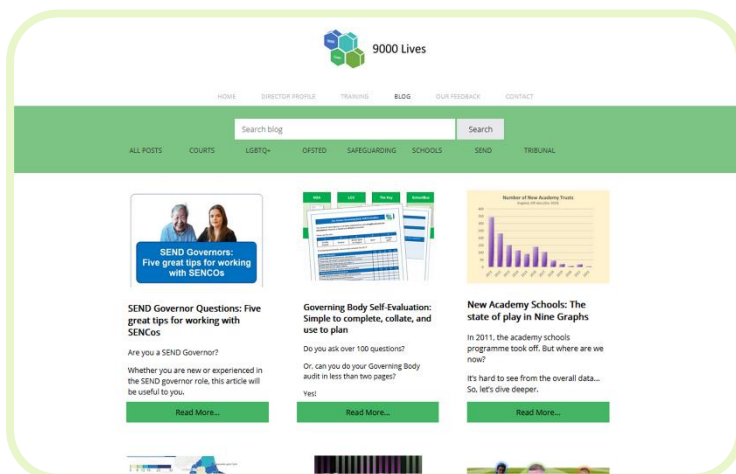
9000 Lives

HOME DIRECTOR PROFILE TRAINING BLOG OUR FEEDBACK CONTACT

Search blog

Search

ALL POSTS COURTS LGBTQ+ OFSTED SAFEGUARDING SCHOOLS SEND TRIBUNAL

SEND Governors: Five great tips for working with SENCOs

SEND Governor Questions: Five great tips for working with SENCos

Are you a SEND Governor?

Whether you are new or experienced in the SEND governor role, this article will be useful to you.

Read More...

Governing Body Self-Evaluation: Simple to complete, collate, and use to plan

Do you ask over 100 questions?

Or, can you do your Governing Body audit in less than two pages?

Yes!

Read More...

Number of New Academy Trusts

New Academy Schools: The state of play in Nine Graphs

In 2011, the academy schools programme took off. But where are we now?

It's hard to see from the overall data... So, let's dive deeper.

Read More...